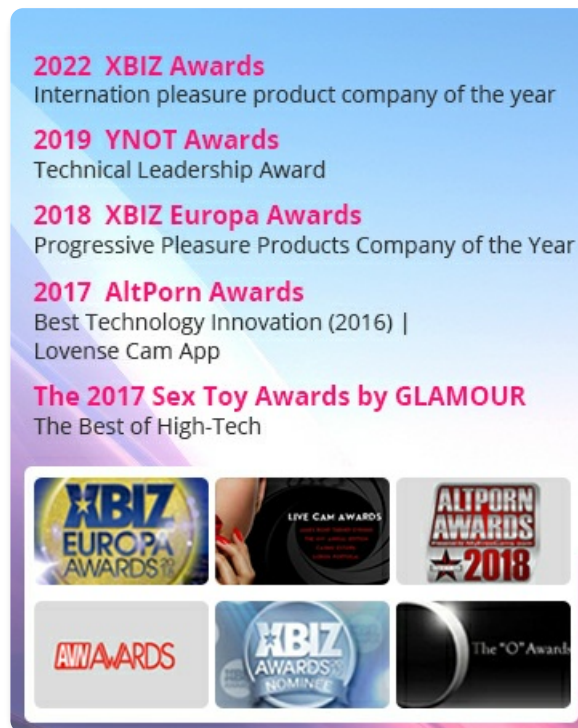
2022 XBIZ Awards
Internation pleasure product company of the year

2019 YNOT Awards
Technical Leadership Award

2018 XBIZ Europa Awards
Progressive Pleasure Products Company of the Year

2017 AltPorn Awards
Best Technology Innovation (2016) | Lovense Cam App

The 2017 Sex Toy Awards by GLAMOUR
The Best of High-Tech

XBIZ EUROPA AWARDS

LIVE CAM AWARDS

ALTPORN AWARDS 2018

AVN AWARDS

XBIZ AWARDS NOMINEE

The "O" Awards